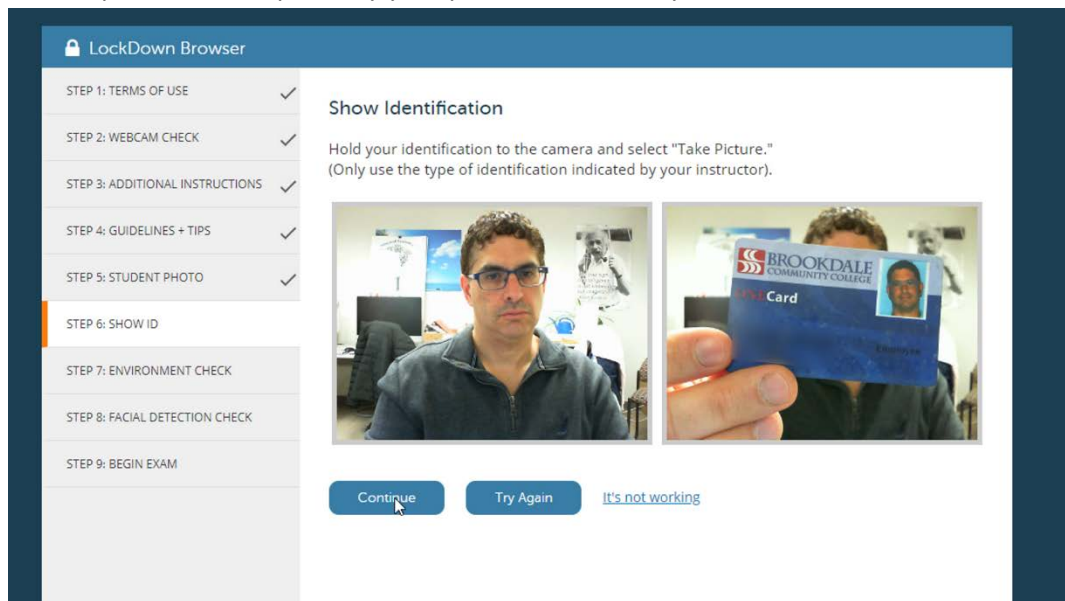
LockDown Browser

STEP 1: TERMS OF USE
STEP 2: WEBCAM CHECK
STEP 3: ADDITIONAL INSTRUCTIONS
STEP 4: GUIDELINES + TIPS
STEP 5: STUDENT PHOTO
STEP 6: SHOW ID
STEP 7: ENVIRONMENT CHECK
STEP 8: FACIAL DETECTION CHECK
STEP 9: BEGIN EXAM

Show Identification

Hold your identification to the camera and select "Take Picture."
(Only use the type of identification indicated by your instructor).

BROOKDALE COMMUNITY COLLEGE
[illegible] Card
Employee

Continue
Try Again
It's not working